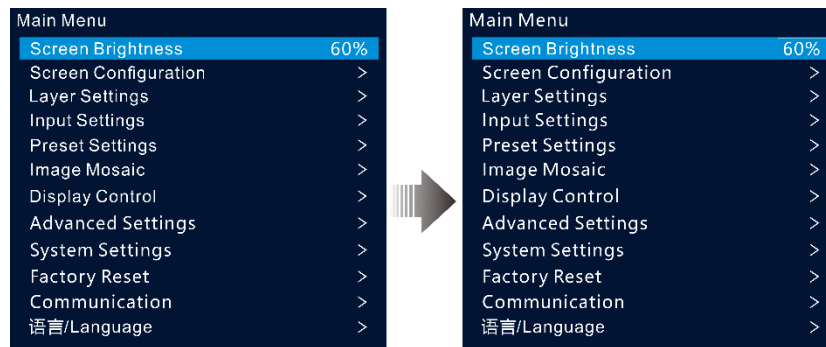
Main Menu
Screen Brightness 60%
Screen Configuration >
Layer Settings >
Input Settings >
Preset Settings >
Image Mosaic >
Display Control >
Advanced Settings >
System Settings >
Factory Reset >
Communication >
语言/Language >

Main Menu
Screen Brightness 60%
Screen Configuration >
Layer Settings >
Input Settings >
Preset Settings >
Image Mosaic >
Display Control >
Advanced Settings >
System Settings >
Factory Reset >
Communication >
语言/Language >